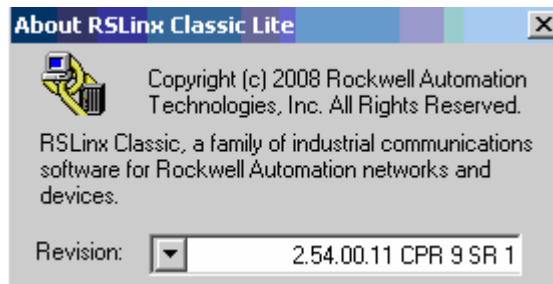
About RSLinx Classic Lite

×

Copyright (c) 2008 Rockwell Automation Technologies, Inc. All Rights Reserved.

RSLinx Classic, a family of industrial communications software for Rockwell Automation networks and devices.

Revision: 2.54.00.11 CPR 9 SR 1